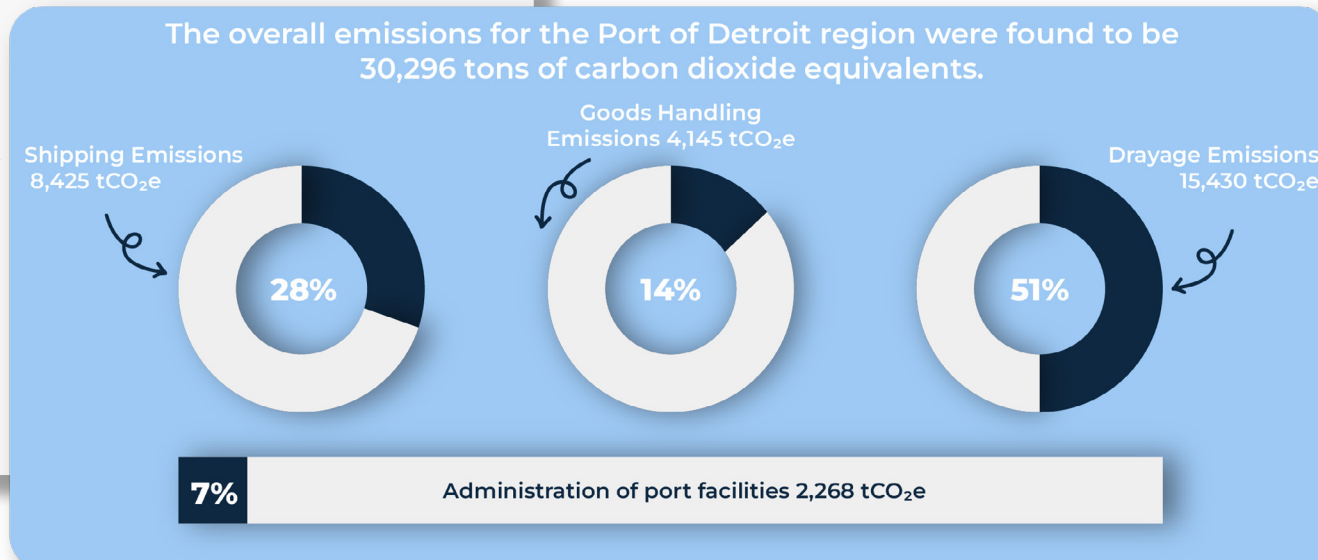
The overall emissions for the Port of Detroit region were found to be 30,296 tons of carbon dioxide equivalents.

Shipping Emissions 8,425 $tCO_2e$

Goods Handling Emissions 4,145 $tCO_2e$

Drayage Emissions 15,430 $tCO_2e$

28%

14%

51%

7%

Administration of port facilities 2,268 $tCO_2e$